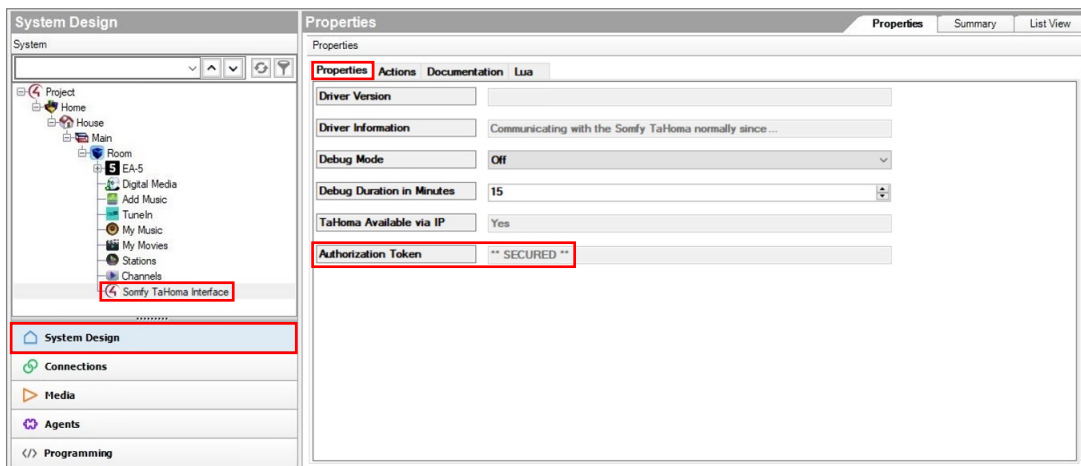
System Design

System

Project
Home
House
Main
Room
EA-5
Digital Media
Add Music
TuneIn
My Music
My Movies
Stations
Channels
Somfy TaHoma Interface

System Design
Connections
Media
Agents
Programming

Properties

Properties | Summary | List View

Properties

Properties | Actions | Documentation | Lua

| | |
|---|---|
| Driver Version | |
| Driver Information | Communicating with the Somfy TaHoma normally since ... |
| Debug Mode | Off |
| Debug Duration in Minutes | 15 |
| TaHoma Available via IP | Yes |
| Authorization Token | ** SECURED ** |